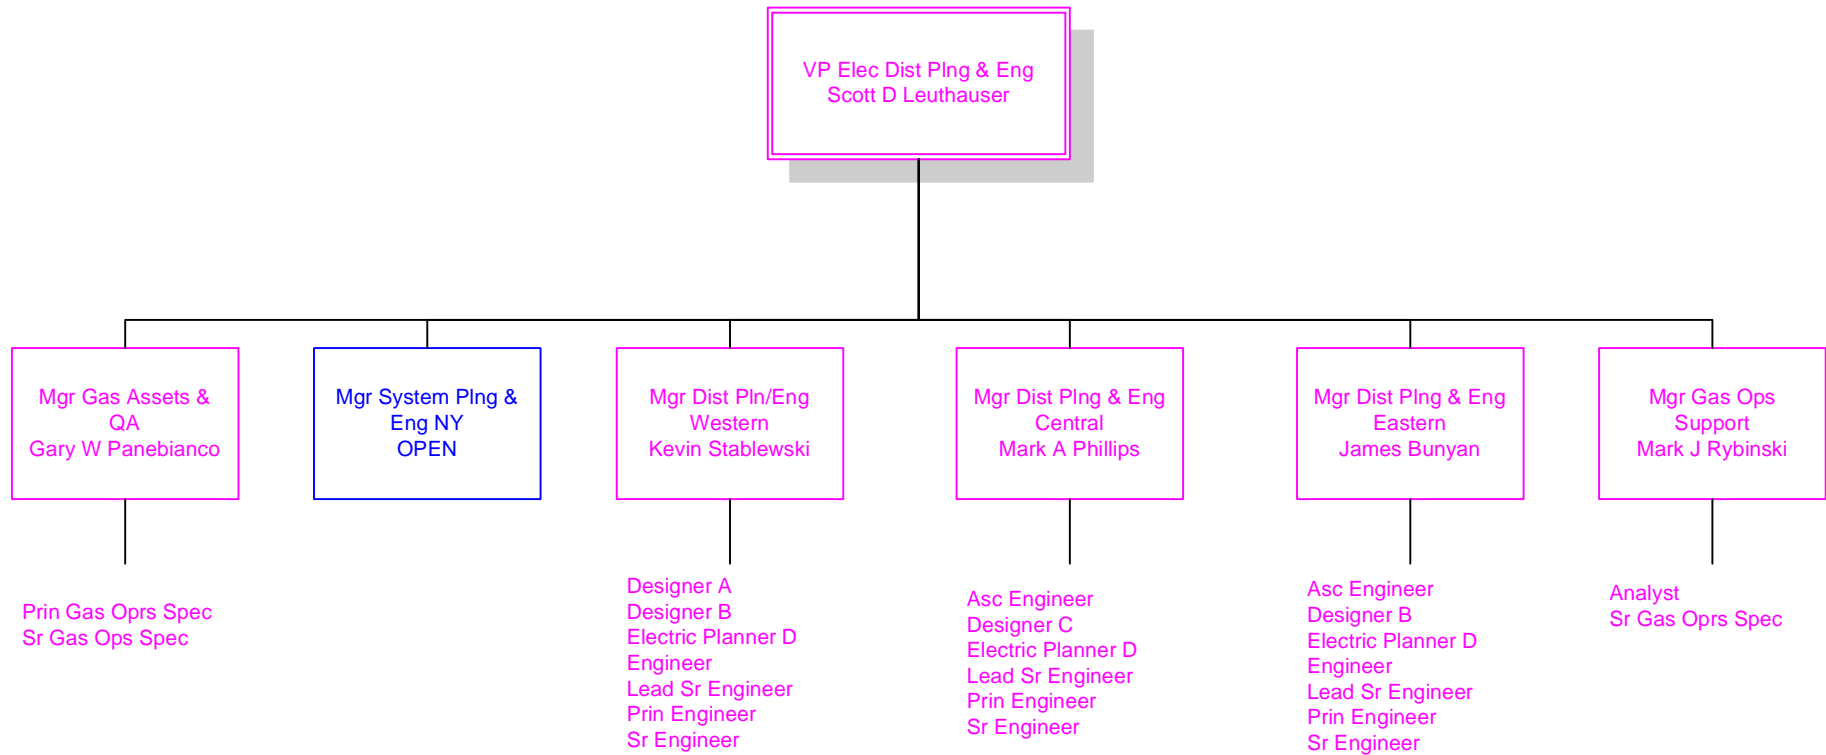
VP Elec Dist Plng & Eng
Scott D Leuthauser

Mgr Gas Assets & QA
Gary W Panebianco

Prin Gas Oprs Spec
Sr Gas Ops Spec

Mgr System Plng & Eng NY
OPEN

Mgr Dist Pln/Eng Western
Kevin Stablewski

Designer A
Designer B
Electric Planner D
Engineer
Lead Sr Engineer
Prin Engineer
Sr Engineer

Mgr Dist Plng & Eng Central
Mark A Phillips

Asc Engineer
Designer C
Electric Planner D
Lead Sr Engineer
Prin Engineer
Sr Engineer

Mgr Dist Plng & Eng Eastern
James Bunyan

Asc Engineer
Designer B
Electric Planner D
Engineer
Lead Sr Engineer
Prin Engineer
Sr Engineer

Mgr Gas Ops Support
Mark J Rybinski

Analyst
Sr Gas Oprs Spec